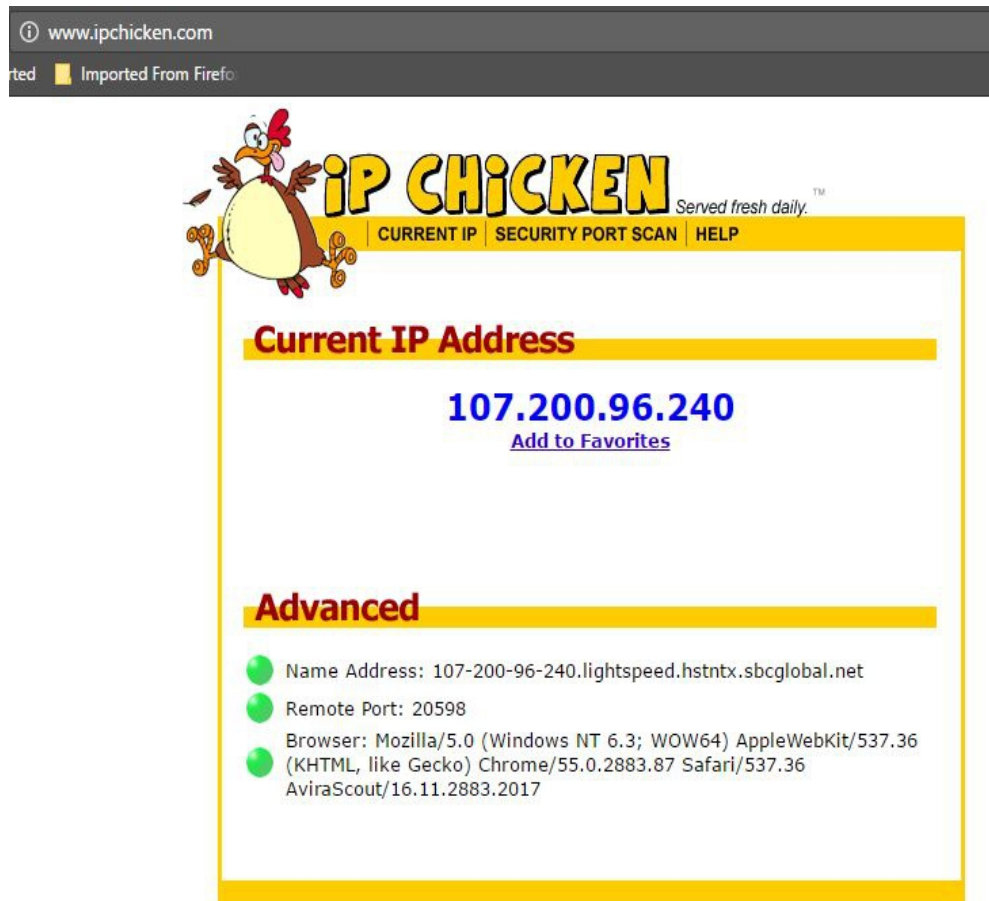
www.ipchicken.com

rted Imported From Firefo

iP CHiCKEN Served fresh daily. TM

CURRENT IP | SECURITY PORT SCAN | HELP

Current IP Address

107.200.96.240
Add to Favorites

Advanced

Name Address: 107-200-96-240.lightspeed.hstntx.sbcglobal.net

Remote Port: 20598

Browser: Mozilla/5.0 (Windows NT 6.3; WOW64) AppleWebKit/537.36 (KHTML, like Gecko) Chrome/55.0.2883.87 Safari/537.36 AviraScout/16.11.2883.2017